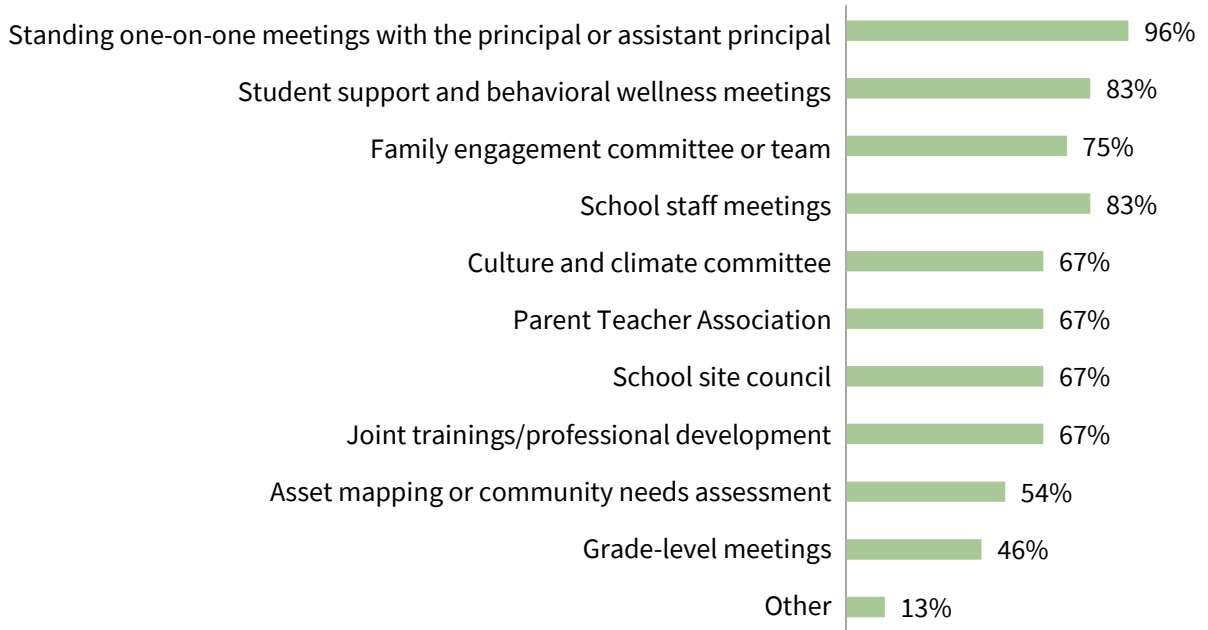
| | |
|---|---|
| Standing one-on-one meetings with the principal or assistant principal | 96% |
| Student support and behavioral wellness meetings | 83% |
| Family engagement committee or team | 75% |
| School staff meetings | 83% |
| Culture and climate committee | 67% |
| Parent Teacher Association | 67% |
| School site council | 67% |
| Joint trainings/professional development | 67% |
| Asset mapping or community needs assessment | 54% |
| Grade-level meetings | 46% |
| Other | 13% |